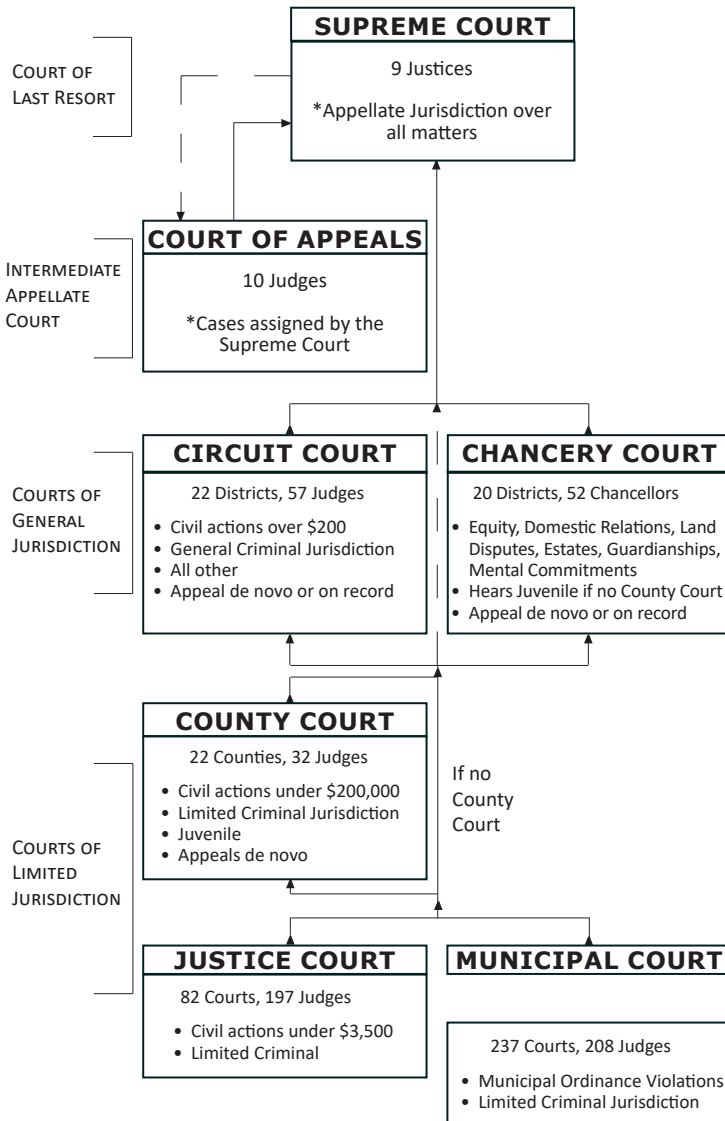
Court of Last Resort

SUPREME COURT

9 Justices

*Appellate Jurisdiction over all matters

Intermediate Appellate Court

COURT OF APPEALS

10 Judges

*Cases assigned by the Supreme Court

Courts of General Jurisdiction

CIRCUIT COURT

22 Districts, 57 Judges

- Civil actions over $200
- General Criminal Jurisdiction
- All other
- Appeal de novo or on record

CHANCERY COURT

20 Districts, 52 Chancellors

- Equity, Domestic Relations, Land Disputes, Estates, Guardianships, Mental Commitments
- Hears Juvenile if no County Court
- Appeal de novo or on record

Courts of Limited Jurisdiction

COUNTY COURT

22 Counties, 32 Judges

- Civil actions under $200,000
- Limited Criminal Jurisdiction
- Juvenile
- Appeals de novo

If no County Court

JUSTICE COURT

82 Courts, 197 Judges

- Civil actions under $3,500
- Limited Criminal

MUNICIPAL COURT

237 Courts, 208 Judges

- Municipal Ordinance Violations
- Limited Criminal Jurisdiction